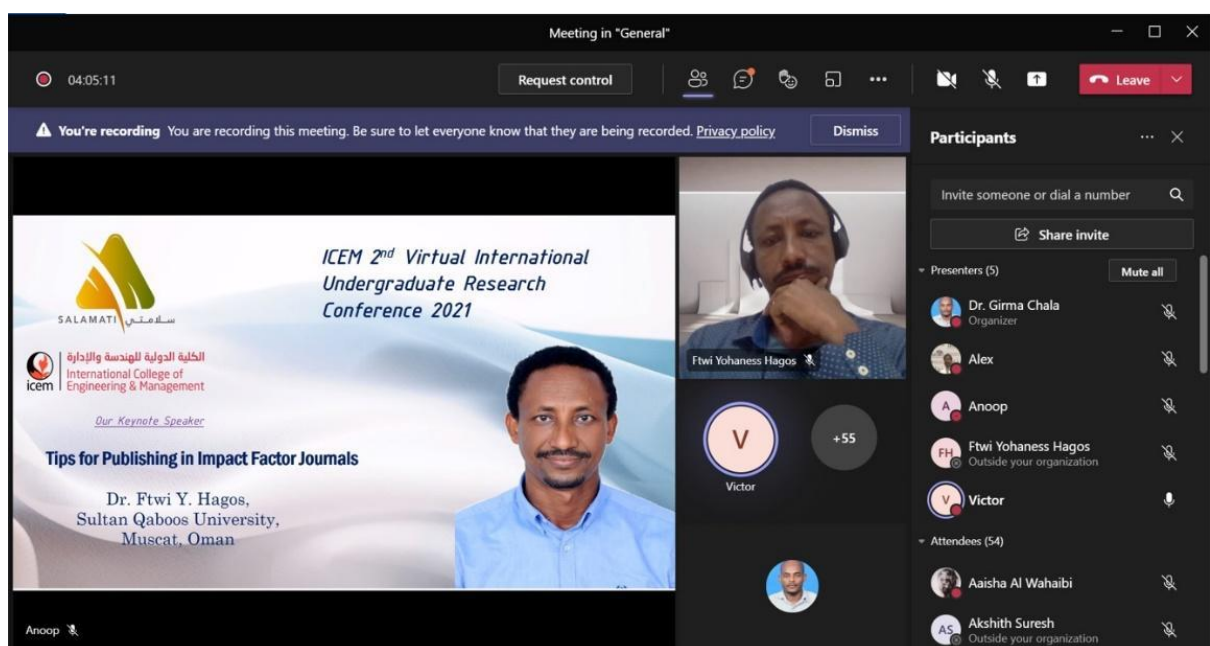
Meeting in "General"

04:05:11

Request control

Leave

⚠ You're recording You are recording this meeting. Be sure to let everyone know that they are being recorded. Privacy policy

Dismiss

Participants

SALAMATI سلامتي

الكلية الدولية للهندسة والإدارة
International College of Engineering & Management
icem

ICEM 2$^{nd}$ Virtual International Undergraduate Research Conference 2021

Our Keynote Speaker

Tips for Publishing in Impact Factor Journals

Dr. Ftwi Y. Hagos,
Sultan Qaboos University,
Muscat, Oman

Anoop

Ftwi Yohaness Hagos

V
Victor

+55

Invite someone or dial a number

Share invite

Presenters (5)

Mute all

Dr. Girma Chala
Organizer

Alex

A
Anoop

FH
Ftwi Yohaness Hagos
Outside your organization

V
Victor

Attendees (54)

Aaisha Al Wahaibi

AS
Akshith Suresh
Outside your organization